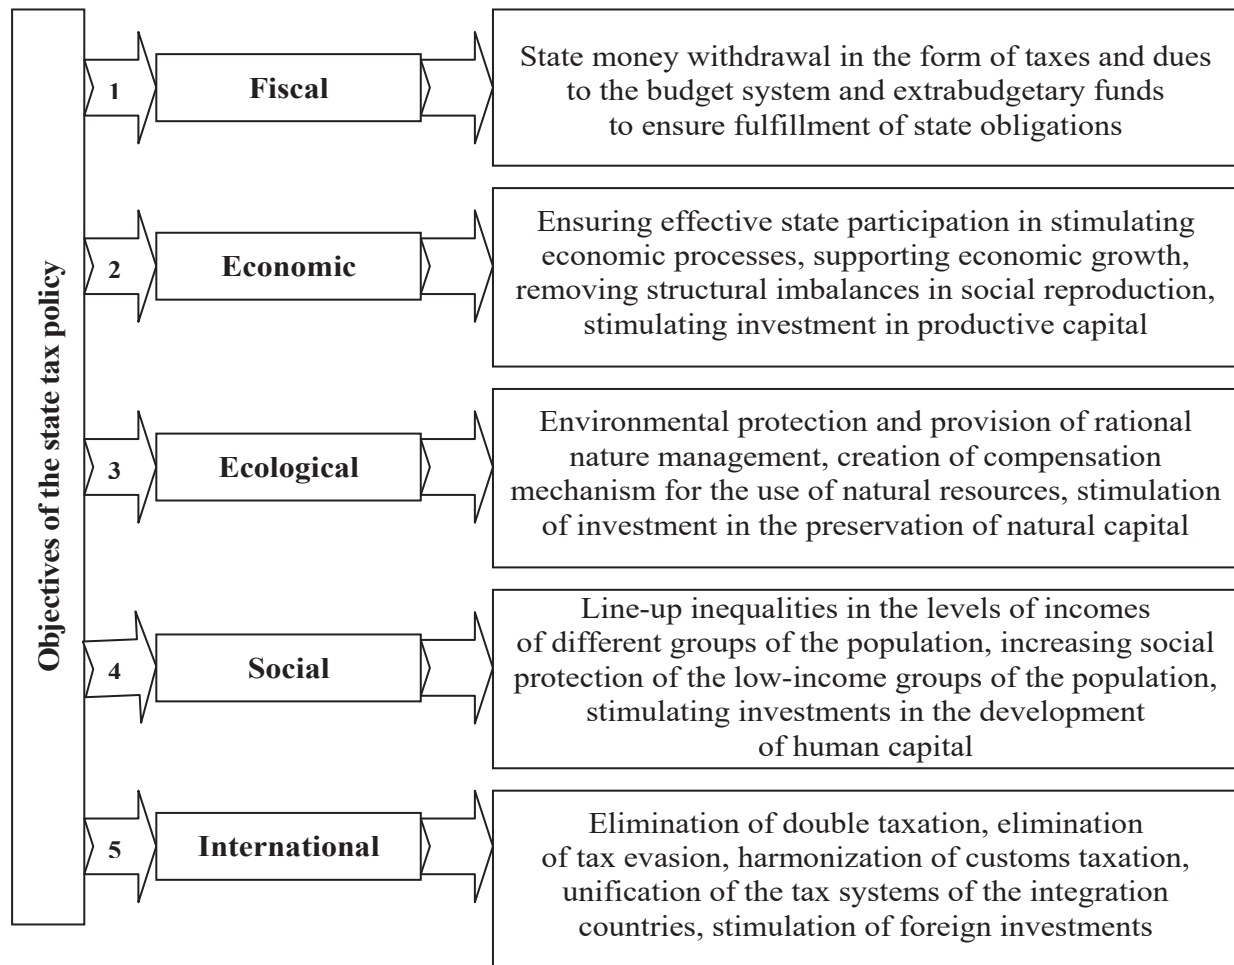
Objectives of the state tax policy

1 Fiscal

State money withdrawal in the form of taxes and dues to the budget system and extrabudgetary funds to ensure fulfillment of state obligations

2 Economic

Ensuring effective state participation in stimulating economic processes, supporting economic growth, removing structural imbalances in social reproduction, stimulating investment in productive capital

3 Ecological

Environmental protection and provision of rational nature management, creation of compensation mechanism for the use of natural resources, stimulation of investment in the preservation of natural capital

4 Social

Line-up inequalities in the levels of incomes of different groups of the population, increasing social protection of the low-income groups of the population, stimulating investments in the development of human capital

5 International

Elimination of double taxation, elimination of tax evasion, harmonization of customs taxation, unification of the tax systems of the integration countries, stimulation of foreign investments